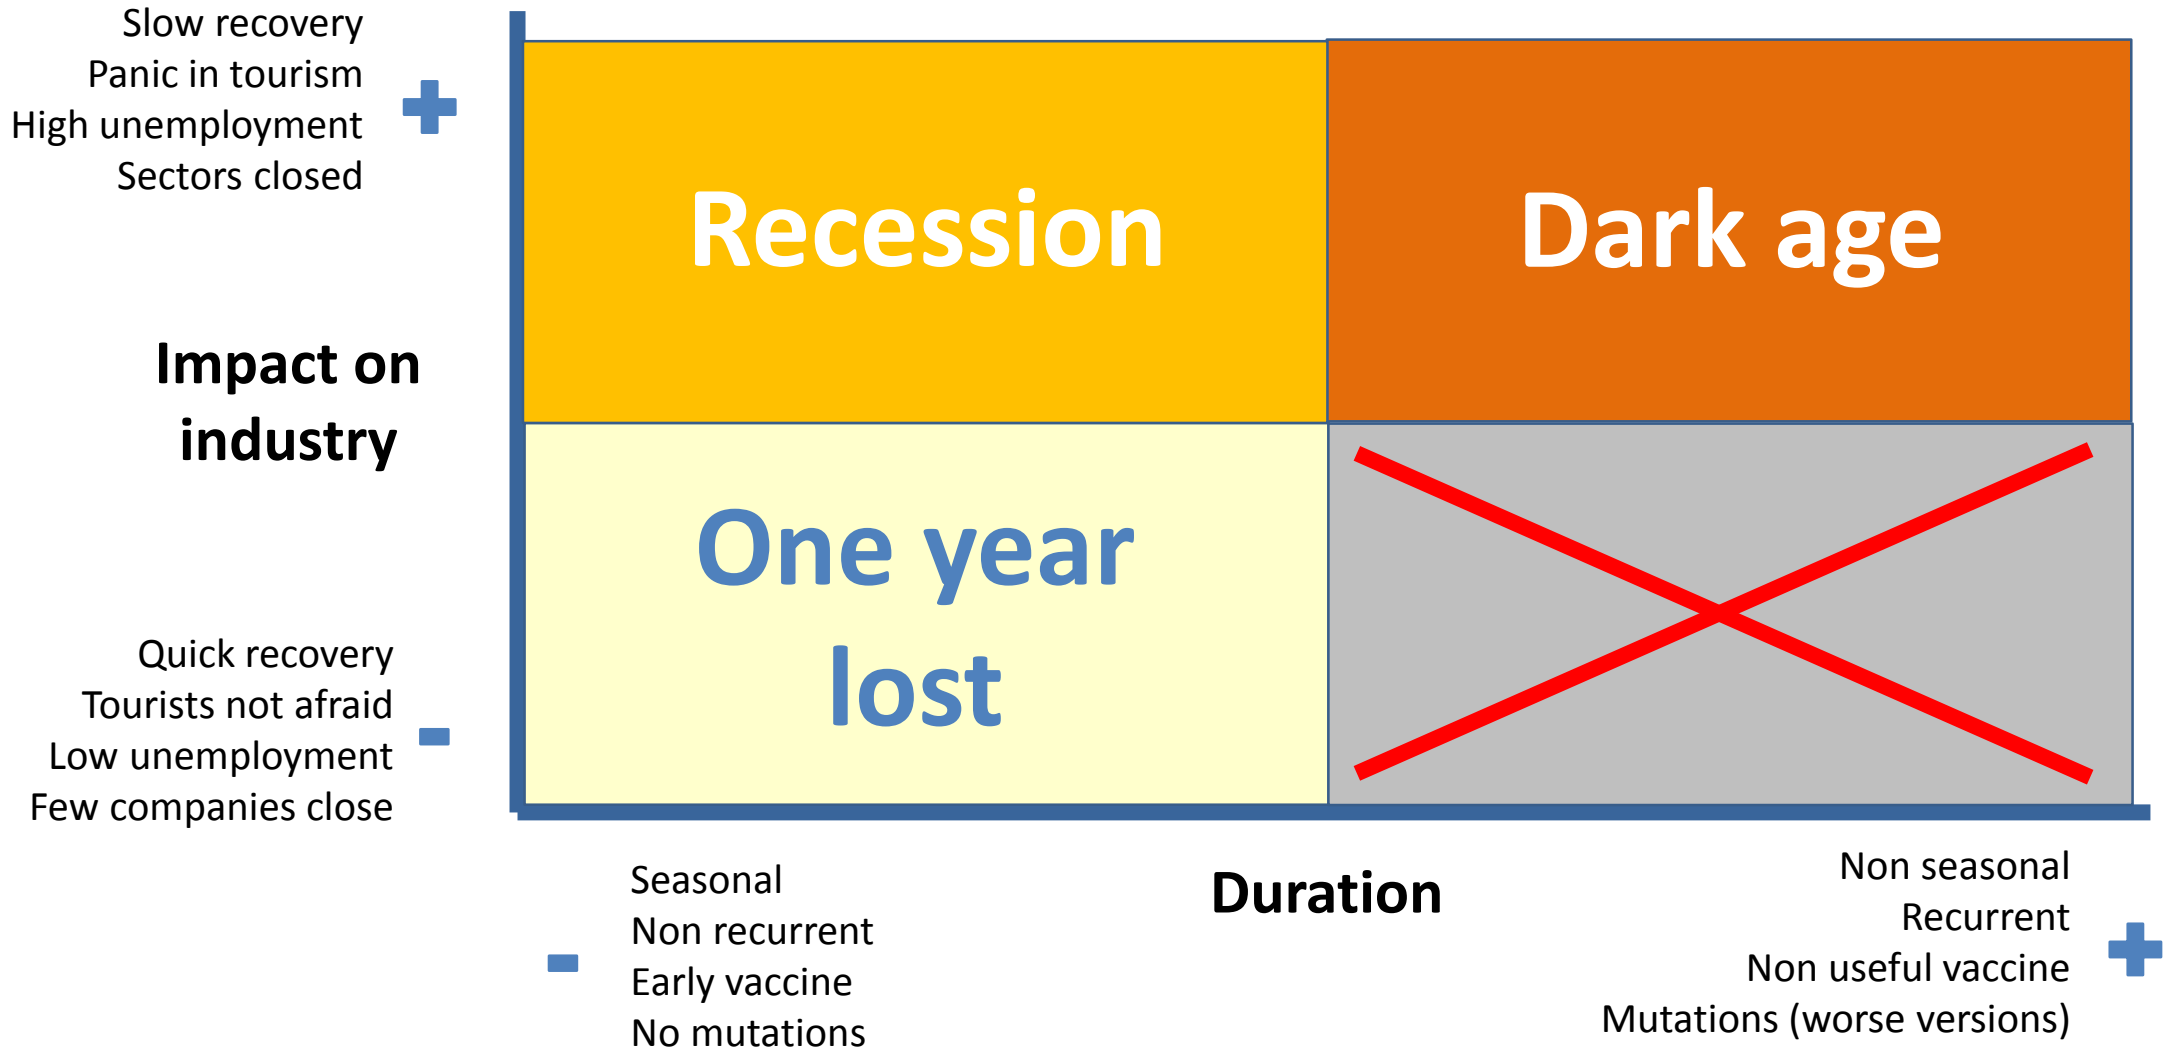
Slow recovery
Panic in tourism
High unemployment
Sectors closed

+

Impact on industry

Quick recovery
Tourists not afraid
Low unemployment
Few companies close

-

Recession

Dark age

One year lost

-

Seasonal
Non recurrent
Early vaccine
No mutations

Duration

Non seasonal
Recurrent
Non useful vaccine
Mutations (worse versions)

+